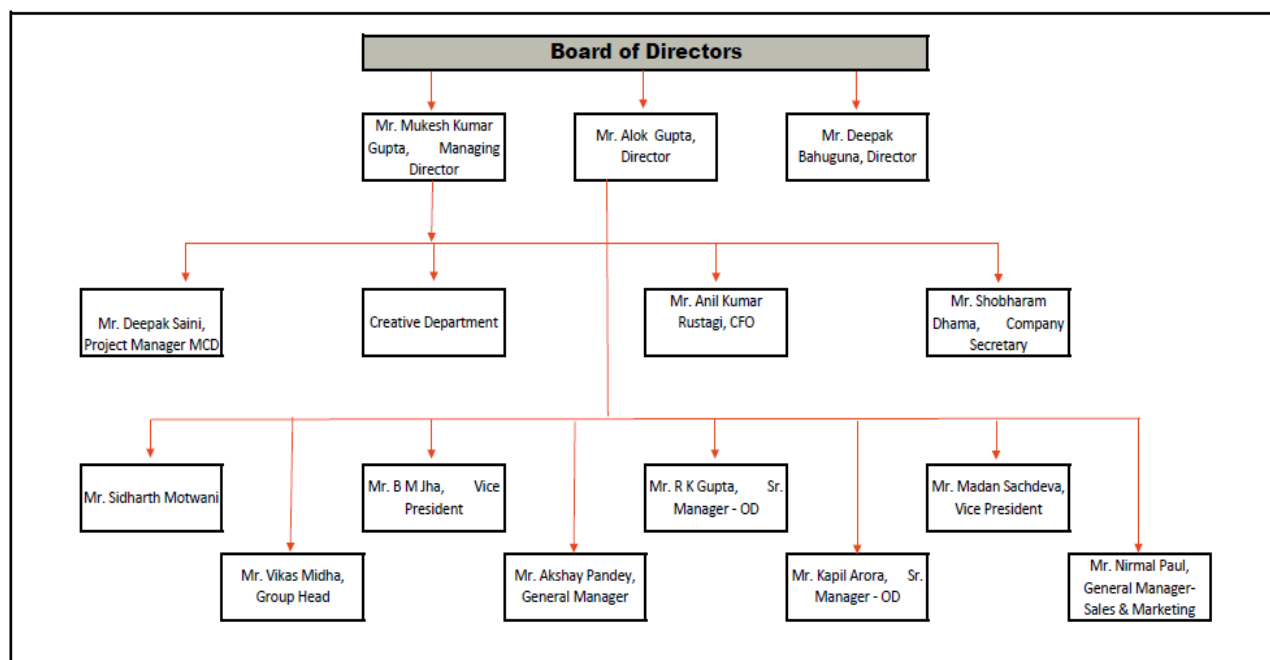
Board of Directors

Mr. Mukesh Kumar Gupta, Managing Director

Mr. Alok Gupta, Director

Mr. Deepak Bahuguna, Director

Mr. Deepak Saini, Project Manager MCD

Creative Department

Mr. Anil Kumar Rustagi, CFO

Mr. Shobharam Dhama, Company Secretary

Mr. Sidharth Motwani

Mr. B M Jha, Vice President

Mr. R K Gupta, Sr. Manager - OD

Mr. Madan Sachdeva, Vice President

Mr. Vikas Midha, Group Head

Mr. Akshay Pandey, General Manager

Mr. Kapil Arora, Sr. Manager - OD

Mr. Nirmal Paul, General Manager-Sales & Marketing